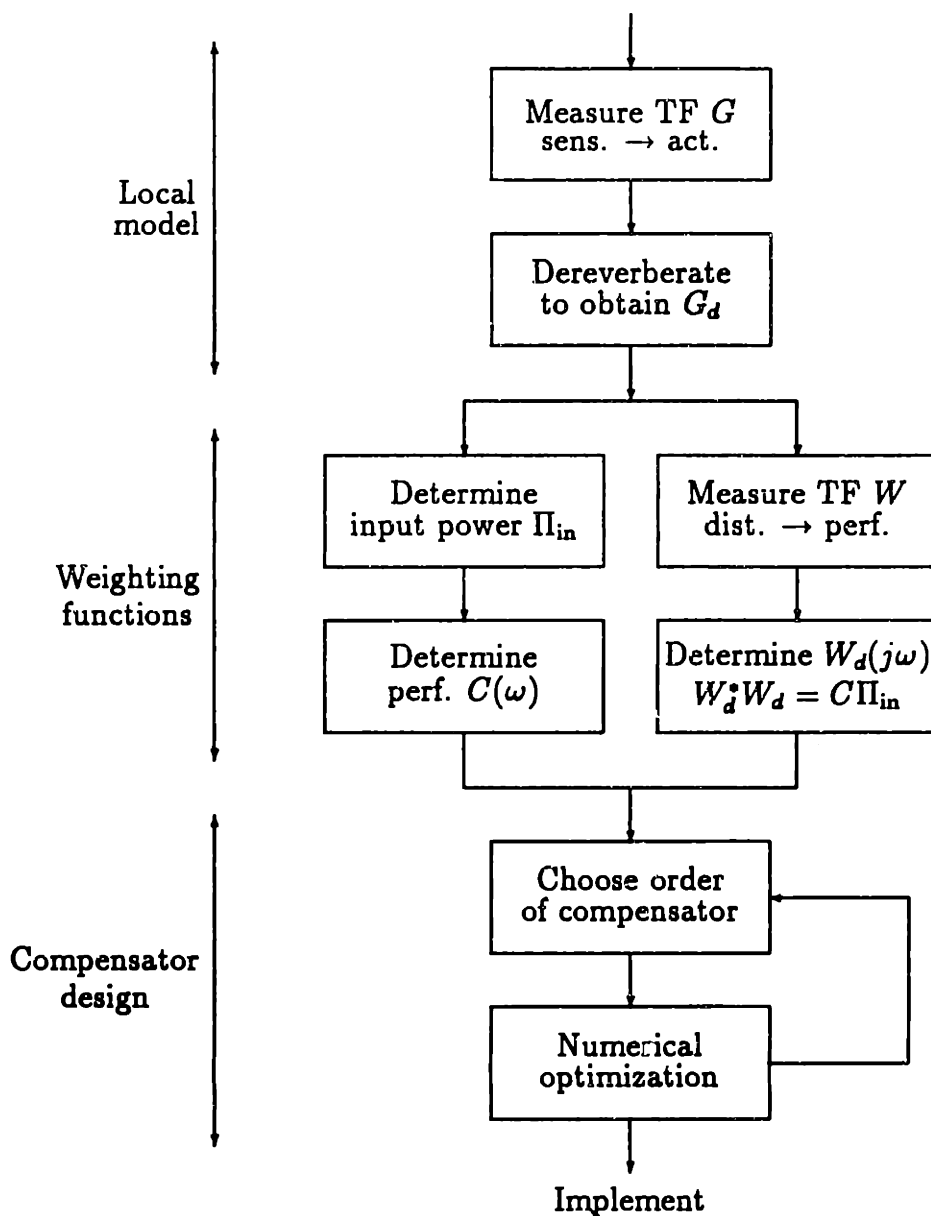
Local model

Measure TF $G$ sens. $\rightarrow$ act.

Dereverberate to obtain $G_d$

Weighting functions

Determine input power $\Pi_{\text{in}}$

Measure TF $W$ dist. $\rightarrow$ perf.

Determine perf. $C(\omega)$

Determine $W_d(j\omega)$ $W_d^* W_d = C\Pi_{\text{in}}$

Compensator design

Choose order of compensator

Numerical optimization

Implement